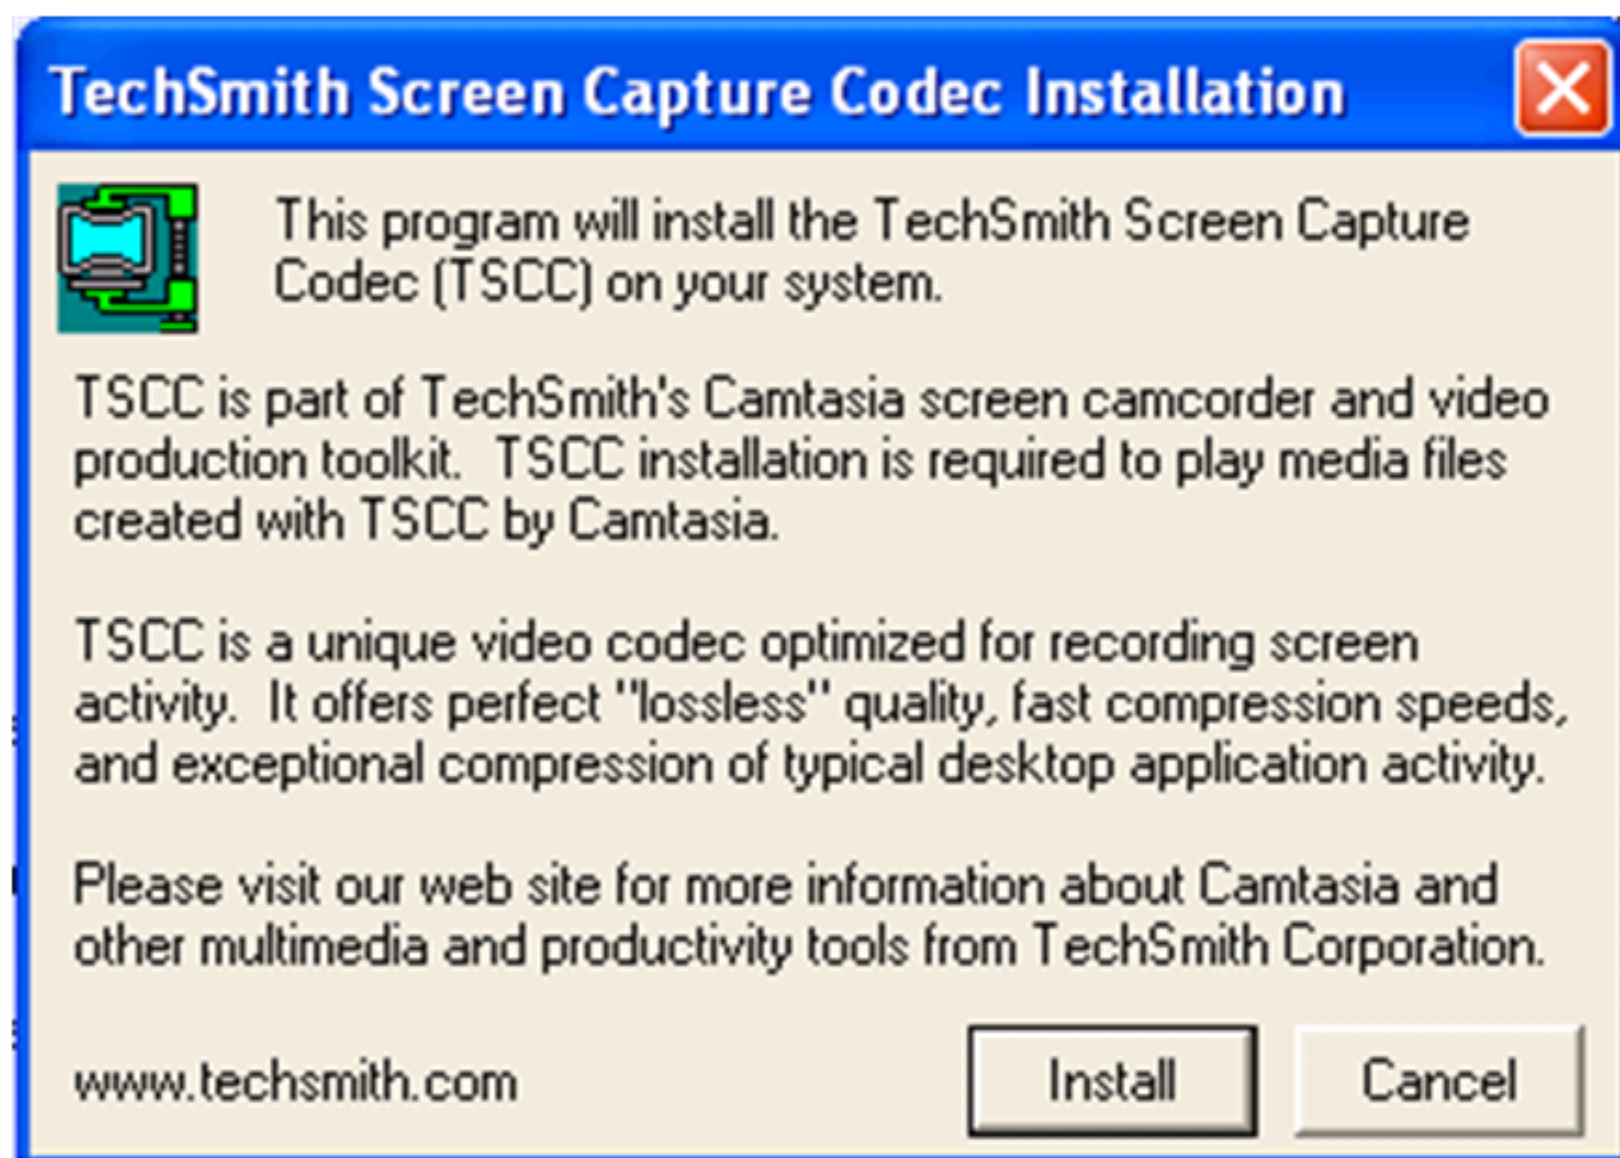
TechSmith Screen Capture Codec Installation

This program will install the TechSmith Screen Capture Codec (TSCC) on your system.

TSCC is part of TechSmith's Camtasia screen camcorder and video production toolkit. TSCC installation is required to play media files created with TSCC by Camtasia.

TSCC is a unique video codec optimized for recording screen activity. It offers perfect "lossless" quality, fast compression speeds, and exceptional compression of typical desktop application activity.

Please visit our web site for more information about Camtasia and other multimedia and productivity tools from TechSmith Corporation.

www.techsmith.com

Install

Cancel